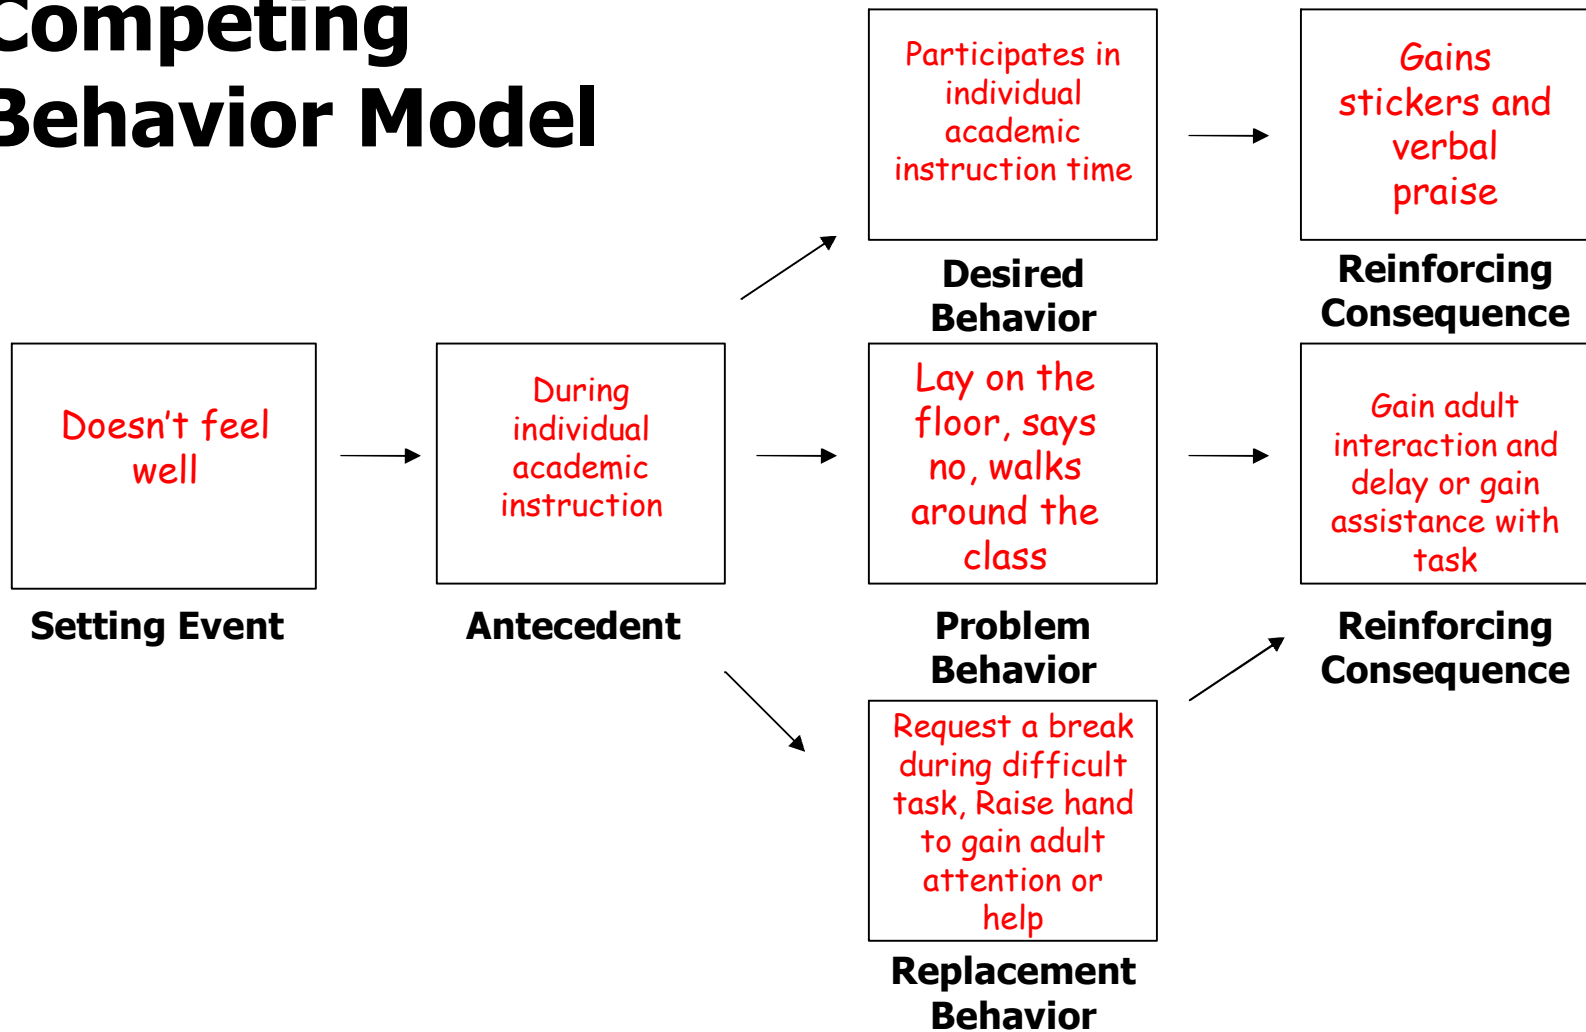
Competing Behavior Model

Participates in individual academic instruction time

Gains stickers and verbal praise

Desired Behavior

Reinforcing Consequence

Doesn't feel well

During individual academic instruction

Lay on the floor, says no, walks around the class

Gain adult interaction and delay or gain assistance with task

Setting Event

Antecedent

Problem Behavior

Reinforcing Consequence

Request a break during difficult task, Raise hand to gain adult attention or help

Replacement Behavior